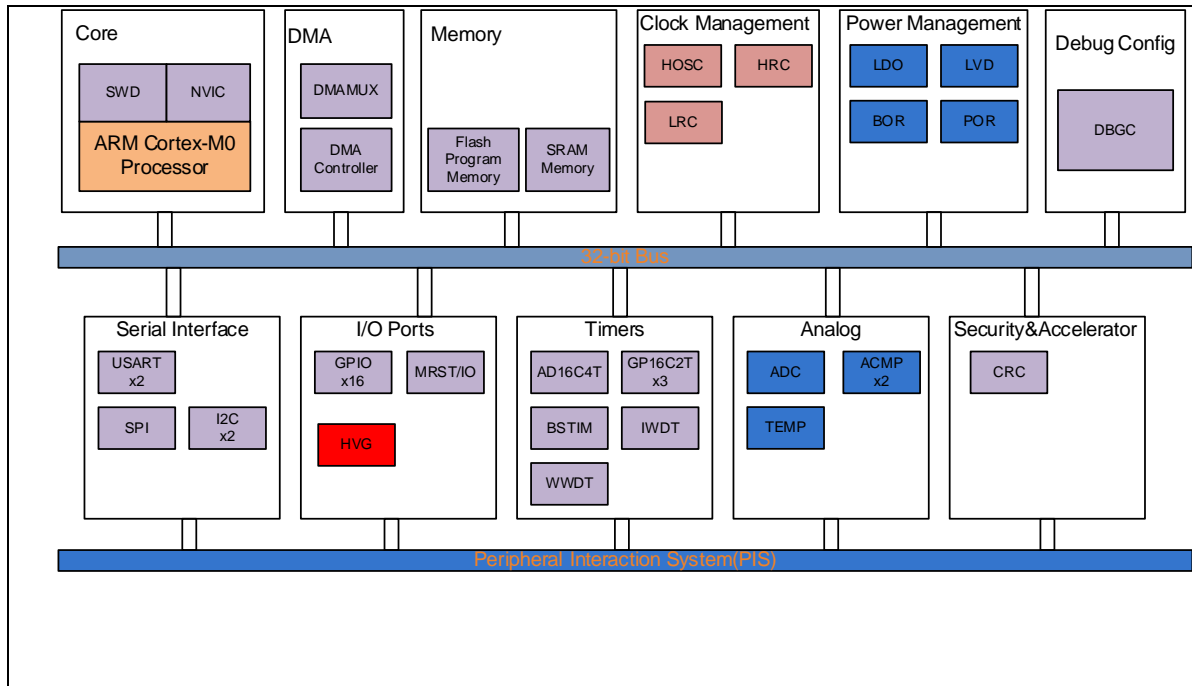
Core

SWD

NVIC

ARM Cortex-M0 Processor

DMA

DMAMUX

DMA Controller

Memory

Flash Program Memory

SRAM Memory

Clock Management

HOSC

HRC

LRC

Power Management

LDO

LVD

BOR

POR

Debug Config

DBGC

32-bit Bus

Serial Interface

USART x2

SPI

I2C x2

I/O Ports

GPIO x16

MRST/IO

HVG

Timers

AD16C4T

GP16C2T x3

BSTIM

IWDT

WWDT

Analog

ADC

ACMP x2

TEMP

Security&Accelerator

CRC

Peripheral Interaction System(PIS)